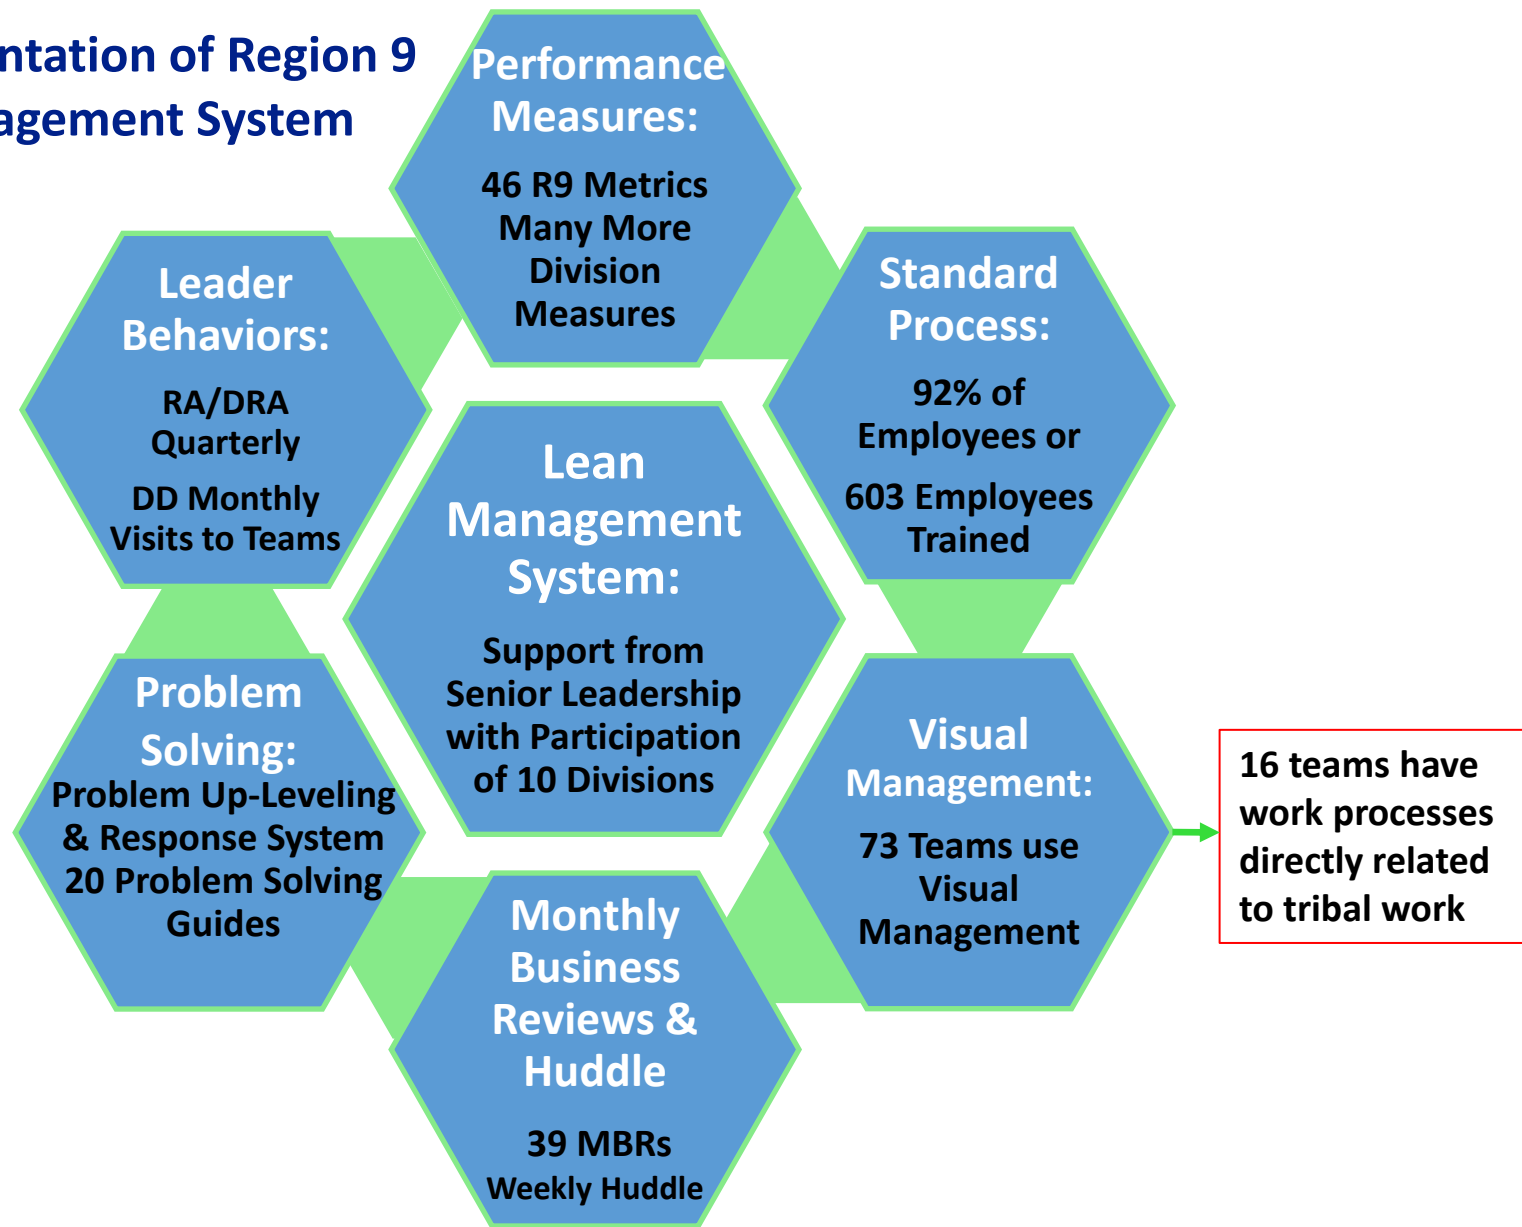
ntation of Region 9
agement System

Performance Measures:

46 R9 Metrics
Many More Division Measures

Leader Behaviors:

RA/DRA Quarterly

DD Monthly Visits to Teams

Standard Process:

92% of Employees or

603 Employees Trained

Lean Management System:

Support from Senior Leadership with Participation of 10 Divisions

Problem Solving:

Problem Up-Leveling & Response System
20 Problem Solving Guides

Visual Management:

73 Teams use Visual Management

16 teams have work processes directly related to tribal work

Monthly Business Reviews & Huddle

39 MBRs
Weekly Huddle